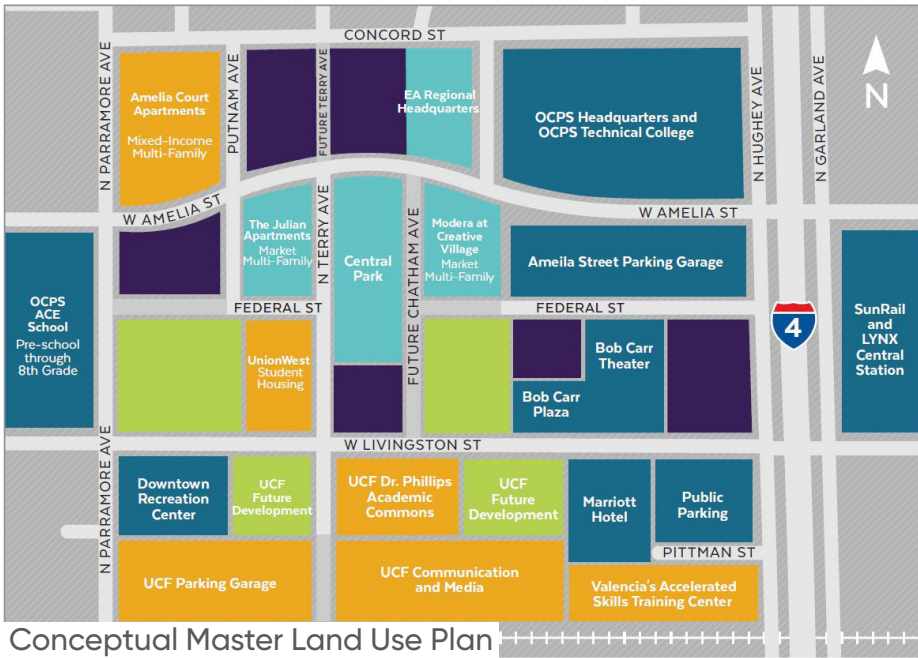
CONCORD ST

N PARRAMORE AVE

PUTNAM AVE

FUTURE TERRY AVE

N HUGHEY AVE

N GARLAND AVE

N

Amelia Court Apartments

Mixed-Income Multi-Family

EA Regional Headquarters

OCPS Headquarters and OCPS Technical College

W AMELIA ST

W AMELIA ST

N TERRY AVE

FUTURE CHATHAM AVE

The Julian Apartments
Market Multi-Family

Central Park

Modera at Creative Village
Market Multi-Family

Ameila Street Parking Garage

OCPS ACE School
Pre-school through 8th Grade

FEDERAL ST

FEDERAL ST

4

SunRail and LYNX Central Station

UnionWest Student Housing

Bob Carr Theater

Bob Carr Plaza

W LIVINGSTON ST

N PARRAMORE AVE

Downtown Recreation Center

UCF Future Development

UCF Dr. Phillips Academic Commons

UCF Future Development

Marriott Hotel

Public Parking

PITTMAN ST

UCF Parking Garage

UCF Communication and Media

Valencia's Accelerated Skills Training Center

Conceptual Master Land Use Plan